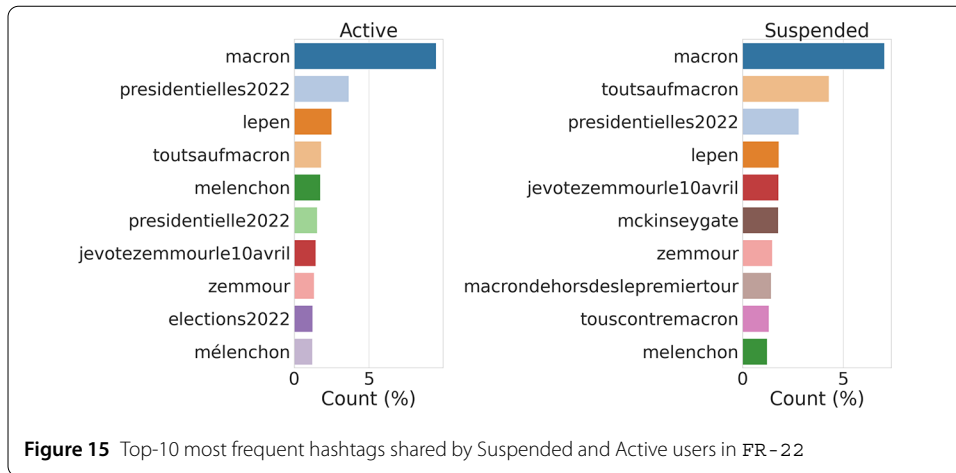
Active

macron
presidentielles2022
lepen
toutsaufmacron
melenchon
presidentielle2022
jevotezemmourle10avril
zemmour
elections2022
mélenchon

0 5
Count (%)

Suspended

macron
toutsaufmacron
presidentielles2022
lepen
jevotezemmourle10avril
mckinseygate
zemmour
macrondehorsdeslepremiertour
touscontremacron
melenchon

0 5
Count (%)

**Figure 15** Top-10 most frequent hashtags shared by Suspended and Active users in FR-22